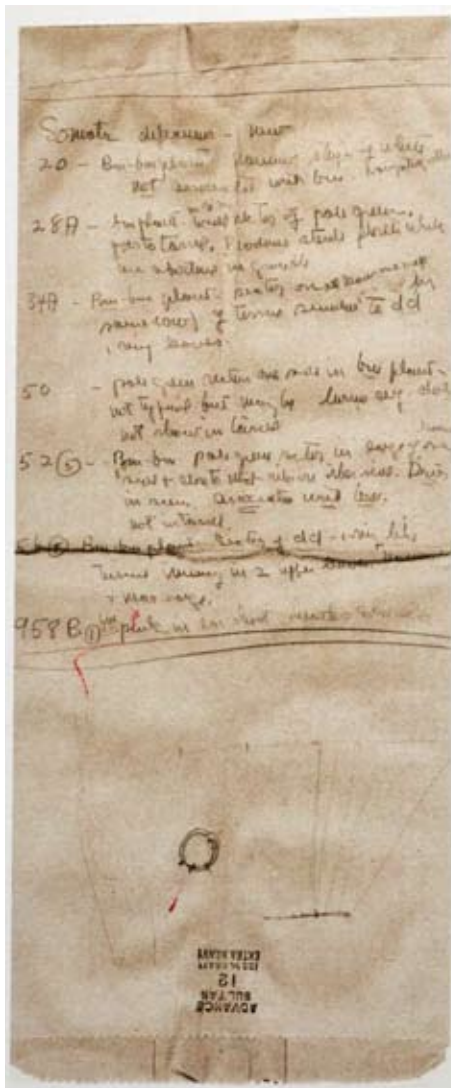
Somatic differences - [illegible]

20 - Bu-bu plant - flowers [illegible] of white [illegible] not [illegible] with bu. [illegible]

28A - Tu plant - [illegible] of pale green, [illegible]. Produces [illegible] white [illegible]

34A - Bu-bu plant - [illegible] same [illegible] of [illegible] d d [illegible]

50 - pale green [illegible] in bu plant - not typical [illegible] very dark not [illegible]

52 - Bu-bu pale green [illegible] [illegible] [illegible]. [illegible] not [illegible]

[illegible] Bu-bu plant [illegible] of d d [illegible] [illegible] in 2 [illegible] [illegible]

958 B (1) 1st plant in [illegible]

ADVANCE
BULTAN
12
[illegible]
EXTRA HEAVY